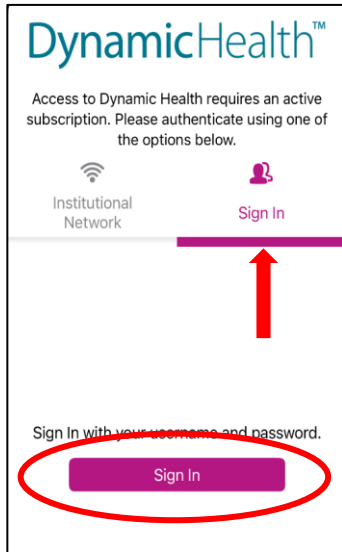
DynamicHealth™

Access to Dynamic Health requires an active subscription. Please authenticate using one of the options below.

Institutional Network

Sign In

Sign In with your username and password.

Sign In